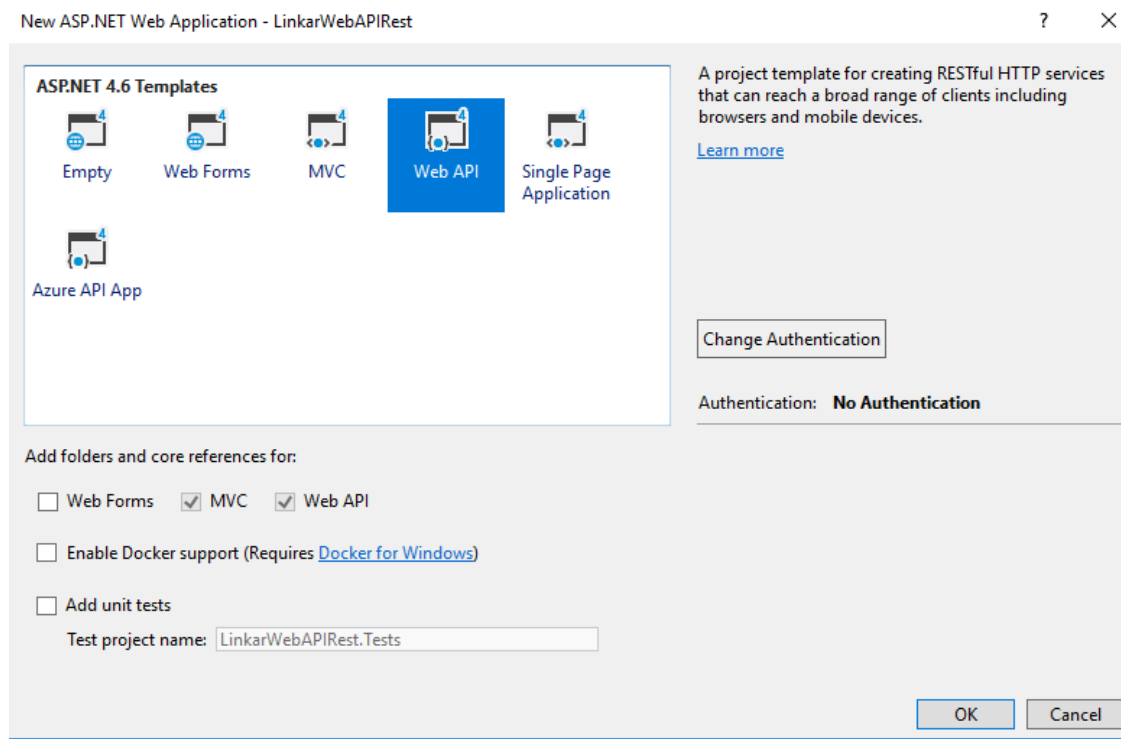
New ASP.NET Web Application - LinkarWebAPIRest

?

ASP.NET 4.6 Templates

4
Empty

4
Web Forms

4
MVC

4
Web API

4
Single Page Application

4
Azure API App

A project template for creating RESTful HTTP services that can reach a broad range of clients including browsers and mobile devices.

Learn more

Change Authentication

Authentication: **No Authentication**

Add folders and core references for:

Web Forms MVC Web API

Enable Docker support (Requires Docker for Windows)

Add unit tests

Test project name: LinkarWebAPIRest.Tests

OK Cancel